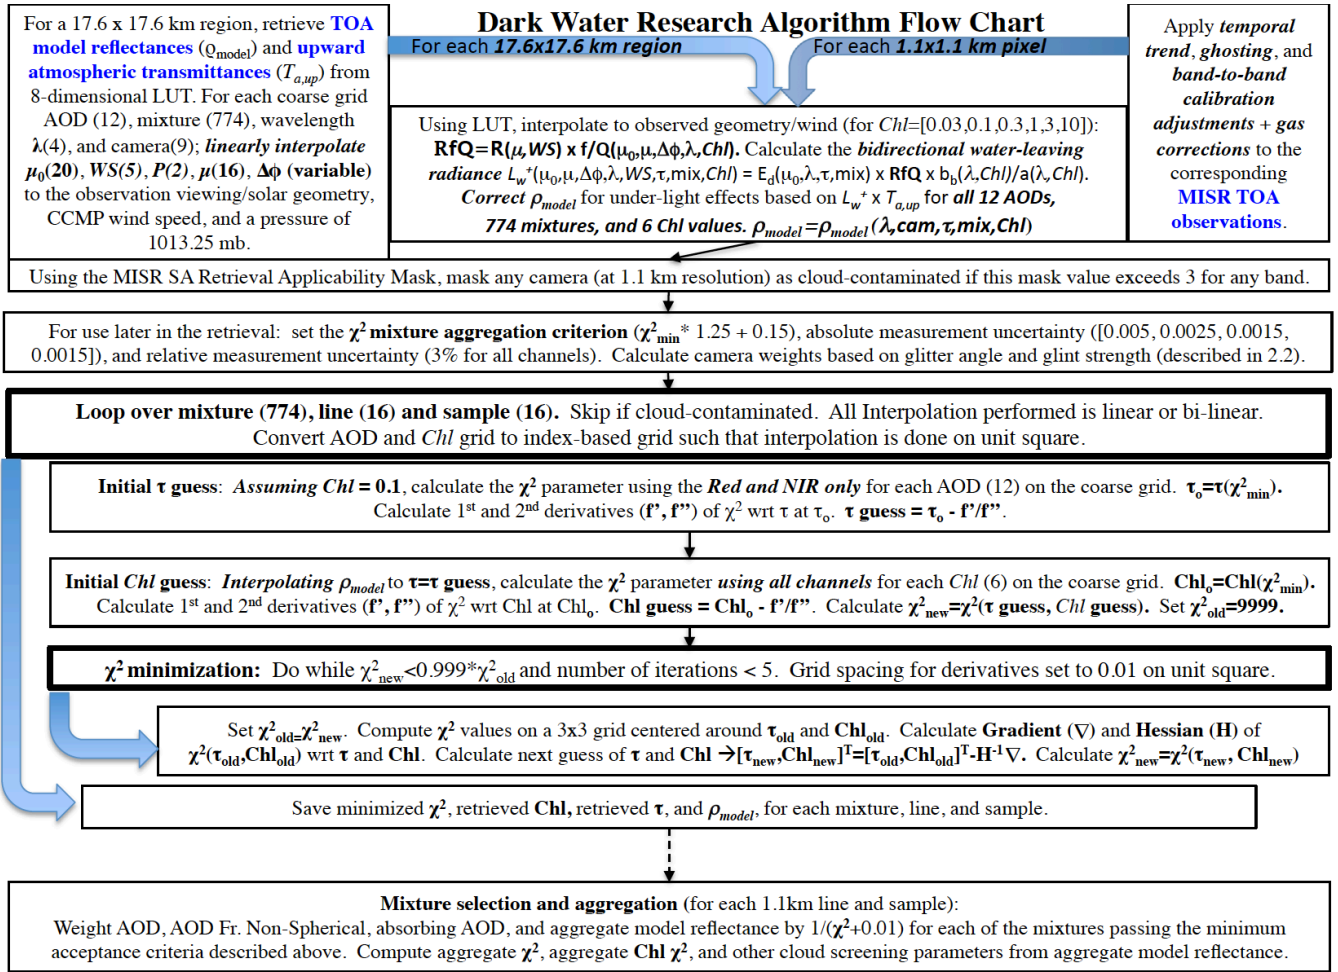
For a 17.6 x 17.6 km region, retrieve TOA model reflectances ($\rho_{model}$) and upward atmospheric transmittances ($T_{a,up}$) from 8-dimensional LUT. For each coarse grid AOD (12), mixture (774), wavelength λ(4), and camera(9); linearly interpolate $\mu_0$(20), WS(5), P(2), μ(16), Δφ (variable) to the observation viewing/solar geometry, CCMP wind speed, and a pressure of 1013.25 mb.

Dark Water Research Algorithm Flow Chart

For each 17.6x17.6 km region

For each 1.1x1.1 km pixel

Using LUT, interpolate to observed geometry/wind (for Chl=[0.03,0.1,0.3,1,3,10]): RfQ=R(μ,WS) x f/Q($\mu_0$,μ,Δφ,λ,Chl). Calculate the bidirectional water-leaving radiance $L_w^+$($\mu_0$,μ,Δφ,λ,WS,τ,mix,Chl) = $E_d$($\mu_0$,λ,τ,mix) x RfQ x $b_b$(λ,Chl)/a(λ,Chl). Correct $\rho_{model}$ for under-light effects based on $L_w^+$ x $T_{a,up}$ for all 12 AODs, 774 mixtures, and 6 Chl values. $\rho_{model}$=$\rho_{model}$(λ,cam,τ,mix,Chl)

Apply temporal trend, ghosting, and band-to-band calibration adjustments + gas corrections to the corresponding MISR TOA observations.

Using the MISR SA Retrieval Applicability Mask, mask any camera (at 1.1 km resolution) as cloud-contaminated if this mask value exceeds 3 for any band.

For use later in the retrieval: set the $\chi^2$ mixture aggregation criterion ($\chi^2_{min}$* 1.25 + 0.15), absolute measurement uncertainty ([0.005, 0.0025, 0.0015, 0.0015]), and relative measurement uncertainty (3% for all channels). Calculate camera weights based on glitter angle and glint strength (described in 2.2).

Loop over mixture (774), line (16) and sample (16). Skip if cloud-contaminated. All Interpolation performed is linear or bi-linear. Convert AOD and Chl grid to index-based grid such that interpolation is done on unit square.

Initial τ guess: Assuming Chl = 0.1, calculate the $\chi^2$ parameter using the Red and NIR only for each AOD (12) on the coarse grid. $\tau_o$=τ($\chi^2_{min}$). Calculate 1$^{st}$ and 2$^{nd}$ derivatives (f', f'') of $\chi^2$ wrt τ at $\tau_o$. τ guess = $\tau_o$ - f'/f''.

Initial Chl guess: Interpolating $\rho_{model}$ to τ=τ guess, calculate the $\chi^2$ parameter using all channels for each Chl (6) on the coarse grid. $Chl_o$=Chl($\chi^2_{min}$). Calculate 1$^{st}$ and 2$^{nd}$ derivatives (f', f'') of $\chi^2$ wrt Chl at $Chl_o$. Chl guess = $Chl_o$ - f'/f''. Calculate $\chi^2_{new}$=$\chi^2$(τ guess, Chl guess). Set $\chi^2_{old}$=9999.

$\chi^2$ minimization: Do while $\chi^2_{new}$<0.999*$\chi^2_{old}$ and number of iterations < 5. Grid spacing for derivatives set to 0.01 on unit square.

Set $\chi^2_{old}$=$\chi^2_{new}$. Compute $\chi^2$ values on a 3x3 grid centered around $\tau_{old}$ and $Chl_{old}$. Calculate Gradient (∇) and Hessian (H) of $\chi^2$($\tau_{old}$,$Chl_{old}$) wrt τ and Chl. Calculate next guess of τ and Chl →[$\tau_{new}$,$Chl_{new}$]$^T$=[$\tau_{old}$,$Chl_{old}$]$^T$-$H^{-1}$∇. Calculate $\chi^2_{new}$=$\chi^2$($\tau_{new}$, $Chl_{new}$)

Save minimized $\chi^2$, retrieved Chl, retrieved τ, and $\rho_{model}$, for each mixture, line, and sample.

Mixture selection and aggregation (for each 1.1km line and sample):
Weight AOD, AOD Fr. Non-Spherical, absorbing AOD, and aggregate model reflectance by 1/($\chi^2$+0.01) for each of the mixtures passing the minimum acceptance criteria described above. Compute aggregate $\chi^2$, aggregate Chl $\chi^2$, and other cloud screening parameters from aggregate model reflectance.